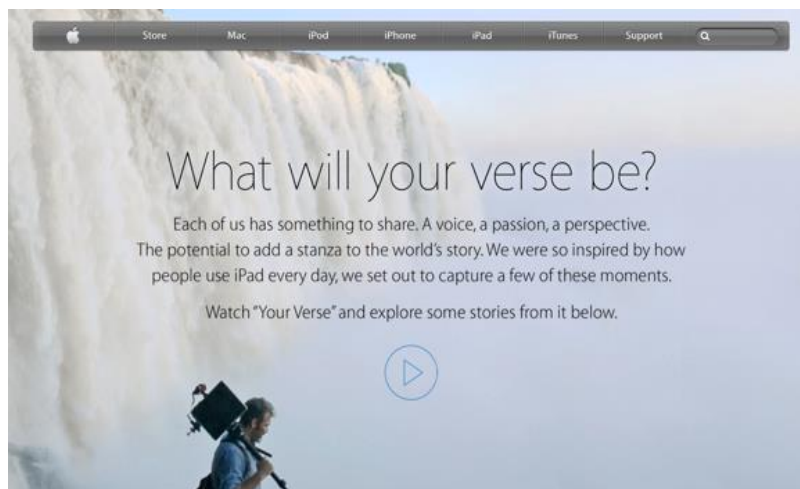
Store Mac iPod iPhone iPad iTunes Support

What will your verse be?

Each of us has something to share. A voice, a passion, a perspective. The potential to add a stanza to the world's story. We were so inspired by how people use iPad every day, we set out to capture a few of these moments.

Watch "Your Verse" and explore some stories from it below.